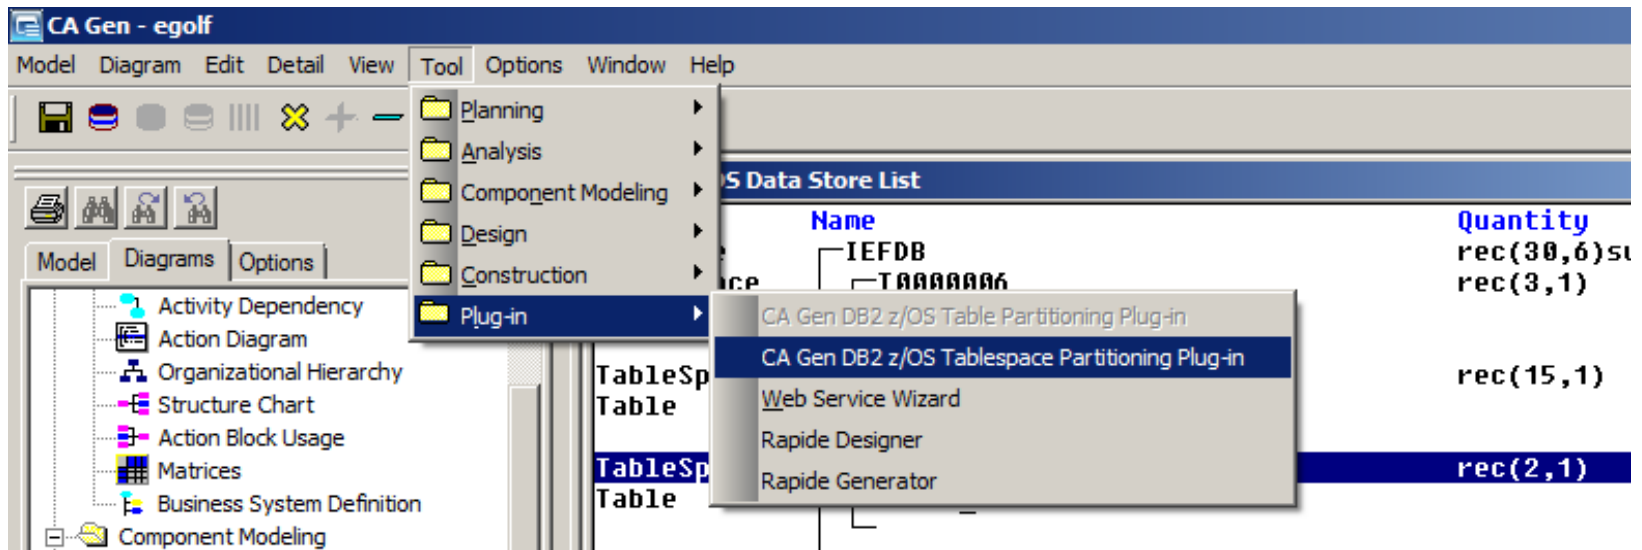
CA Gen - egolf

Model Diagram Edit Detail View Tool Options Window Help

Planning
Analysis
Component Modeling
Design
Construction
Plug-in

CA Gen DB2 z/OS Table Partitioning Plug-in
CA Gen DB2 z/OS Tablespace Partitioning Plug-in
Web Service Wizard
Rapide Designer
Rapide Generator

Model Diagrams Options

Activity Dependency
Action Diagram
Organizational Hierarchy
Structure Chart
Action Block Usage
Matrices
Business System Definition
Component Modeling

S Data Store List

| Name | Quantity |
|---|---|
| IEFDB | rec(30,6)su |
| TA000006 | rec(3,1) |
| TableSp | rec(15,1) |
| Table | |
| TableSp | rec(2,1) |
| Table | |